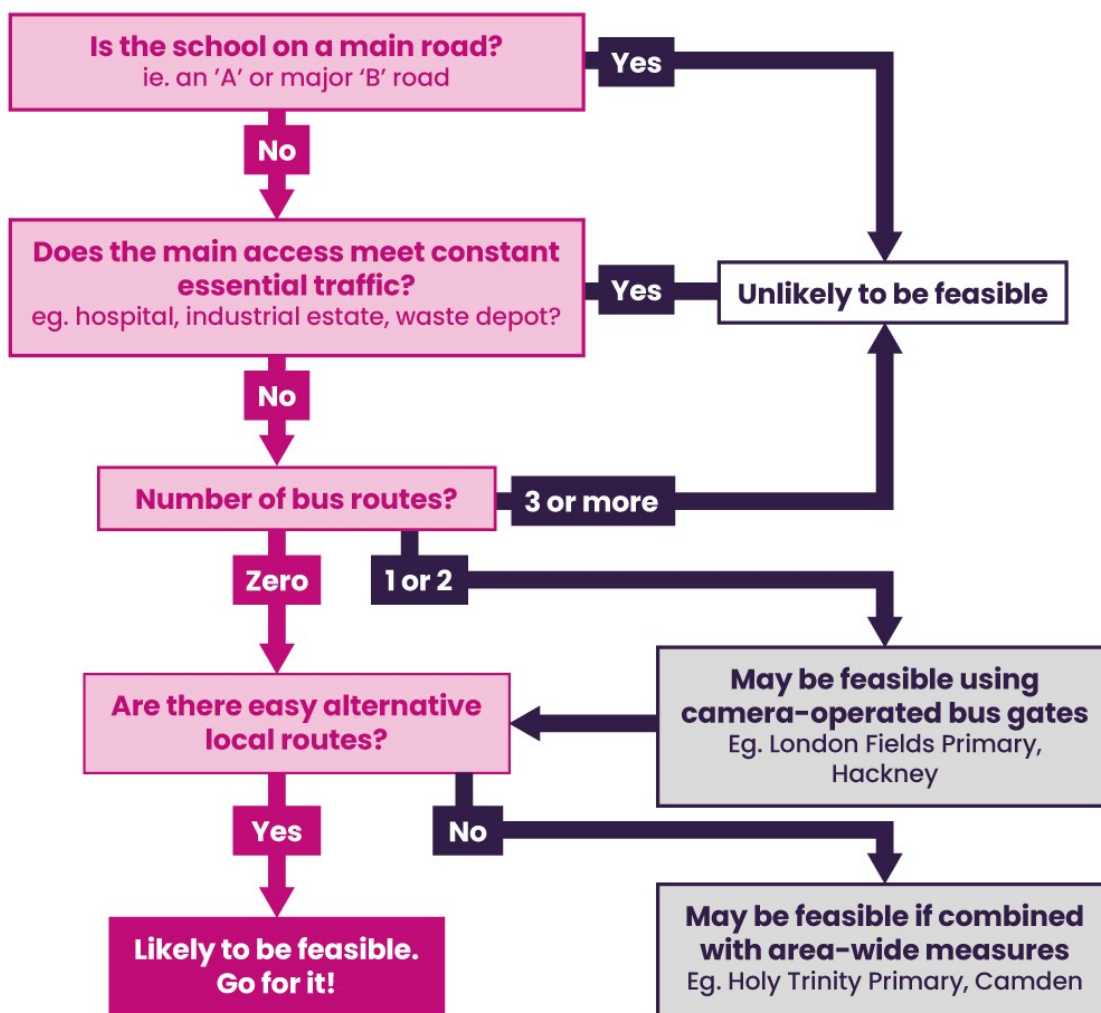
Is the school on a main road?
ie. an 'A' or major 'B' road

Yes

No

Does the main access meet constant essential traffic?
eg. hospital, industrial estate, waste depot?

Yes

Unlikely to be feasible

No

Number of bus routes?

3 or more

Zero

1 or 2

May be feasible using camera-operated bus gates
Eg. London Fields Primary, Hackney

Are there easy alternative local routes?

Yes

No

May be feasible if combined with area-wide measures
Eg. Holy Trinity Primary, Camden

Likely to be feasible. Go for it!